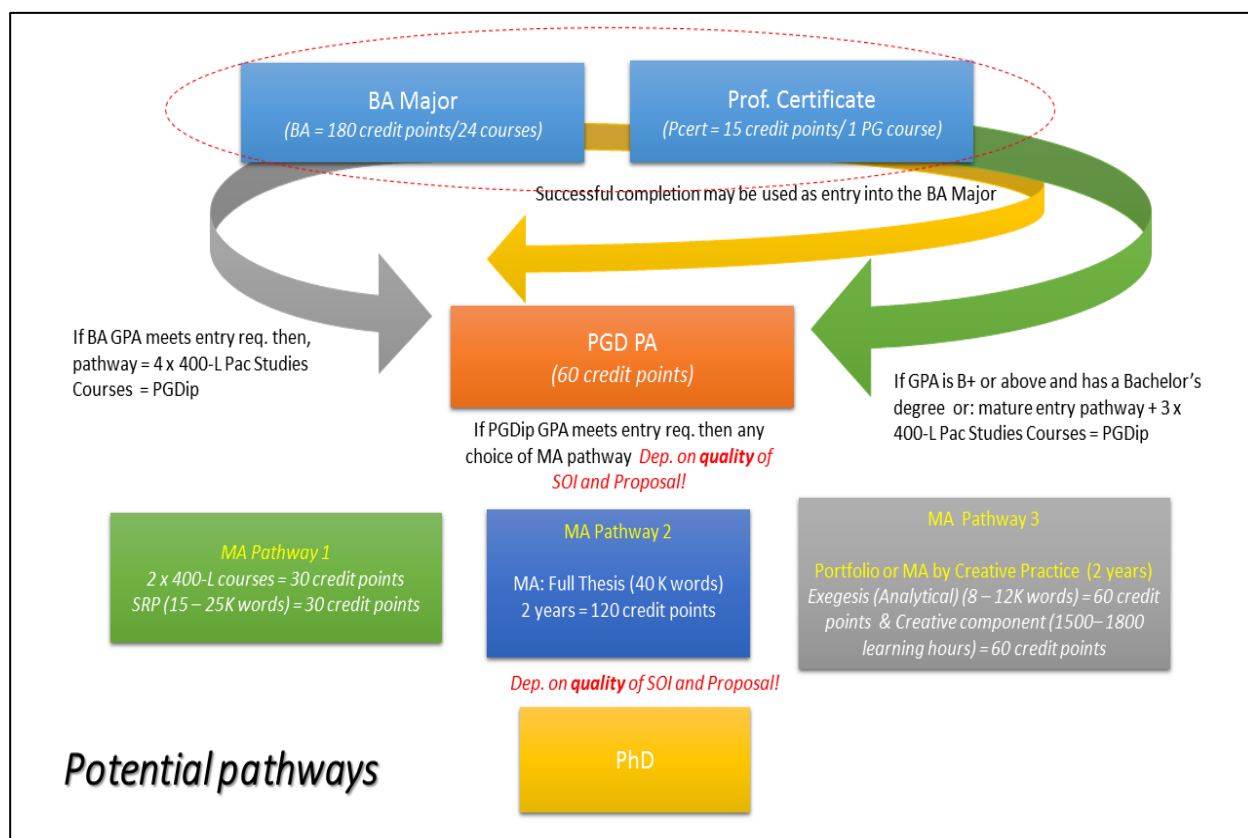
BA Major
(BA = 180 credit points/24 courses)

Prof. Certificate
(Pcert = 15 credit points/ 1 PG course)

Successful completion may be used as entry into the BA Major

If BA GPA meets entry req. then, pathway = 4 x 400-L Pac Studies Courses = PGDip

PGD PA
(60 credit points)

If GPA is B+ or above and has a Bachelor's degree or: mature entry pathway + 3 x 400-L Pac Studies Courses = PGDip

If PGDip GPA meets entry req. then any choice of MA pathway Dep. on quality of SOI and Proposal!

MA Pathway 1
2 x 400-L courses = 30 credit points
SRP (15 – 25K words) = 30 credit points

MA Pathway 2
MA: Full Thesis (40 K words)
2 years = 120 credit points

MA Pathway 3
Portfolio or MA by Creative Practice (2 years)
Exegesis (Analytical) (8 – 12K words) = 60 credit points & Creative component (1500– 1800 learning hours) = 60 credit points

Dep. on quality of SOI and Proposal!

PhD

Potential pathways